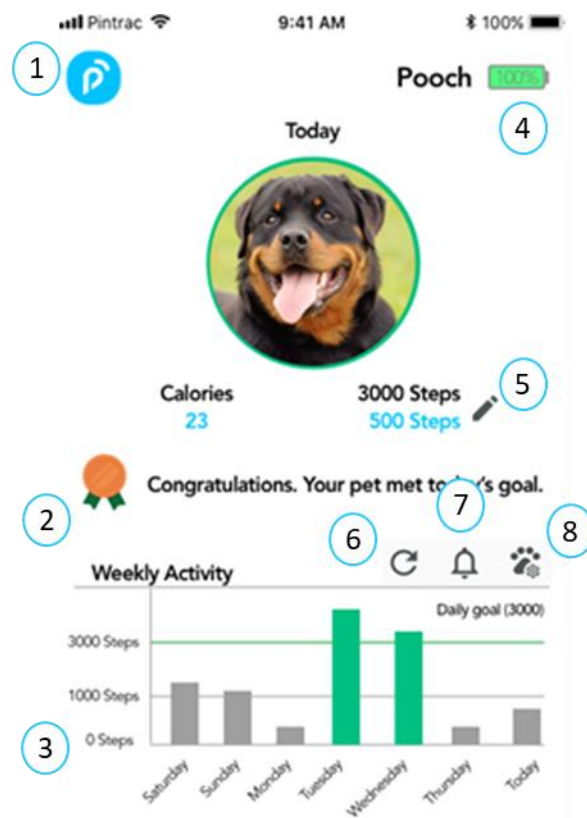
Pintrac 9:41 AM 100%

1

Pooch 100%

4

Today

5

Calories
23

3000 Steps
500 Steps

Congratulations. Your pet met to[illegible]'s goal.

2

7

6

8

Weekly Activity

Daily goal (3000)

3000 Steps

1000 Steps

0 Steps

3

Saturday Sunday Monday Tuesday Wednesday Thursday Today